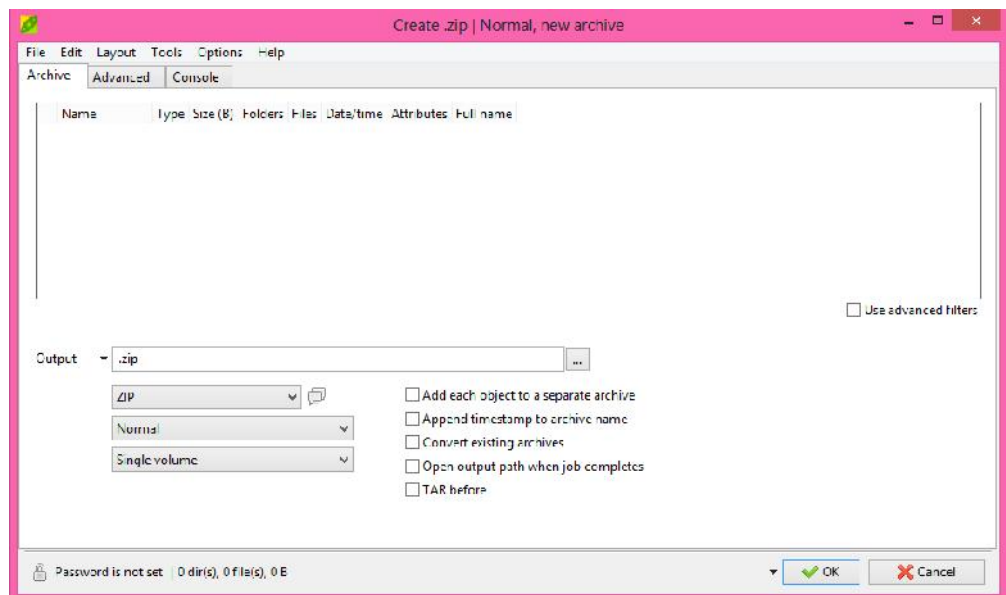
Create .zip | Normal, new archive

File Edit Layout Tools Options Help

Archive Advanced Console

Name Type Size (B) Folders Files Date/time Attributes Full name

Use advanced filters

Output .zip ...

ZIP

Normal

Single volume

Add each object to a separate archive

Append timestamp to archive name

Convert existing archives

Open output path when job completes

TAR before

Password is not set | 0 dir(s), 0 file(s), 0 B

OK Cancel